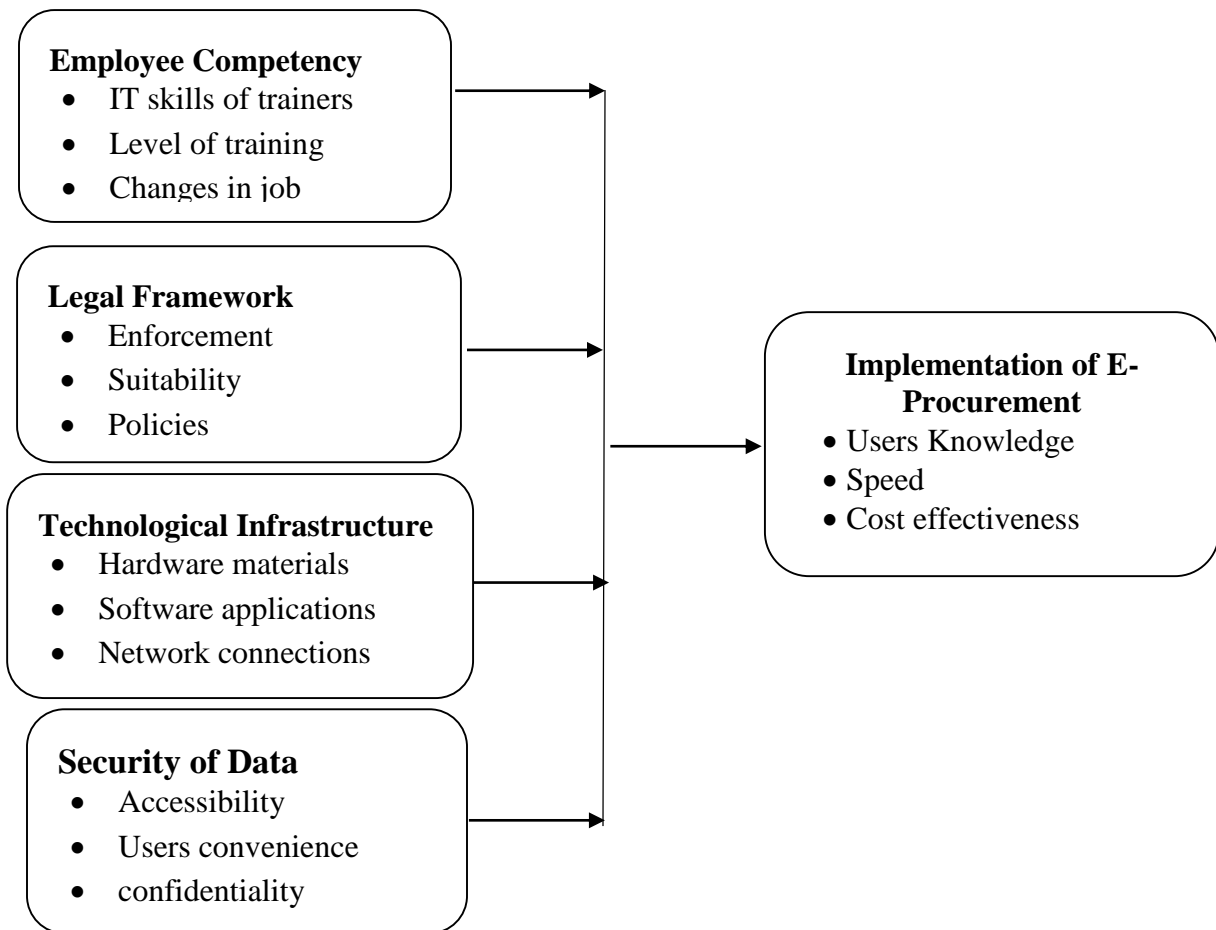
**Employee Competency**
- IT skills of trainers
- Level of training
- Changes in job

**Legal Framework**
- Enforcement
- Suitability
- Policies

**Technological Infrastructure**
- Hardware materials
- Software applications
- Network connections

**Security of Data**
- Accessibility
- Users convenience
- confidentiality

**Implementation of E-Procurement**
- Users Knowledge
- Speed
- Cost effectiveness